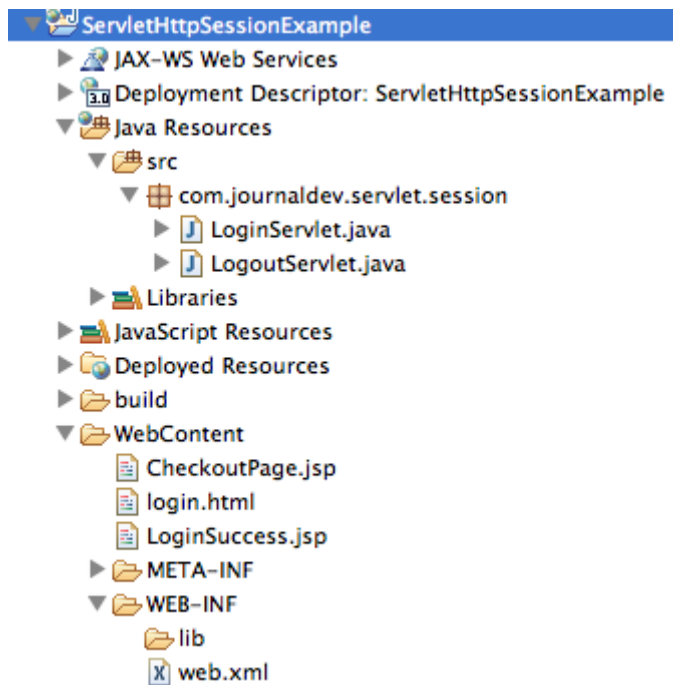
ServletHttpSessionExample
JAX-WS Web Services
3.0 Deployment Descriptor: ServletHttpSessionExample
Java Resources
src
com.journaldev.servlet.session
LoginServlet.java
LogoutServlet.java
Libraries
JavaScript Resources
Deployed Resources
build
WebContent
CheckoutPage.jsp
login.html
LoginSuccess.jsp
META-INF
WEB-INF
lib
web.xml